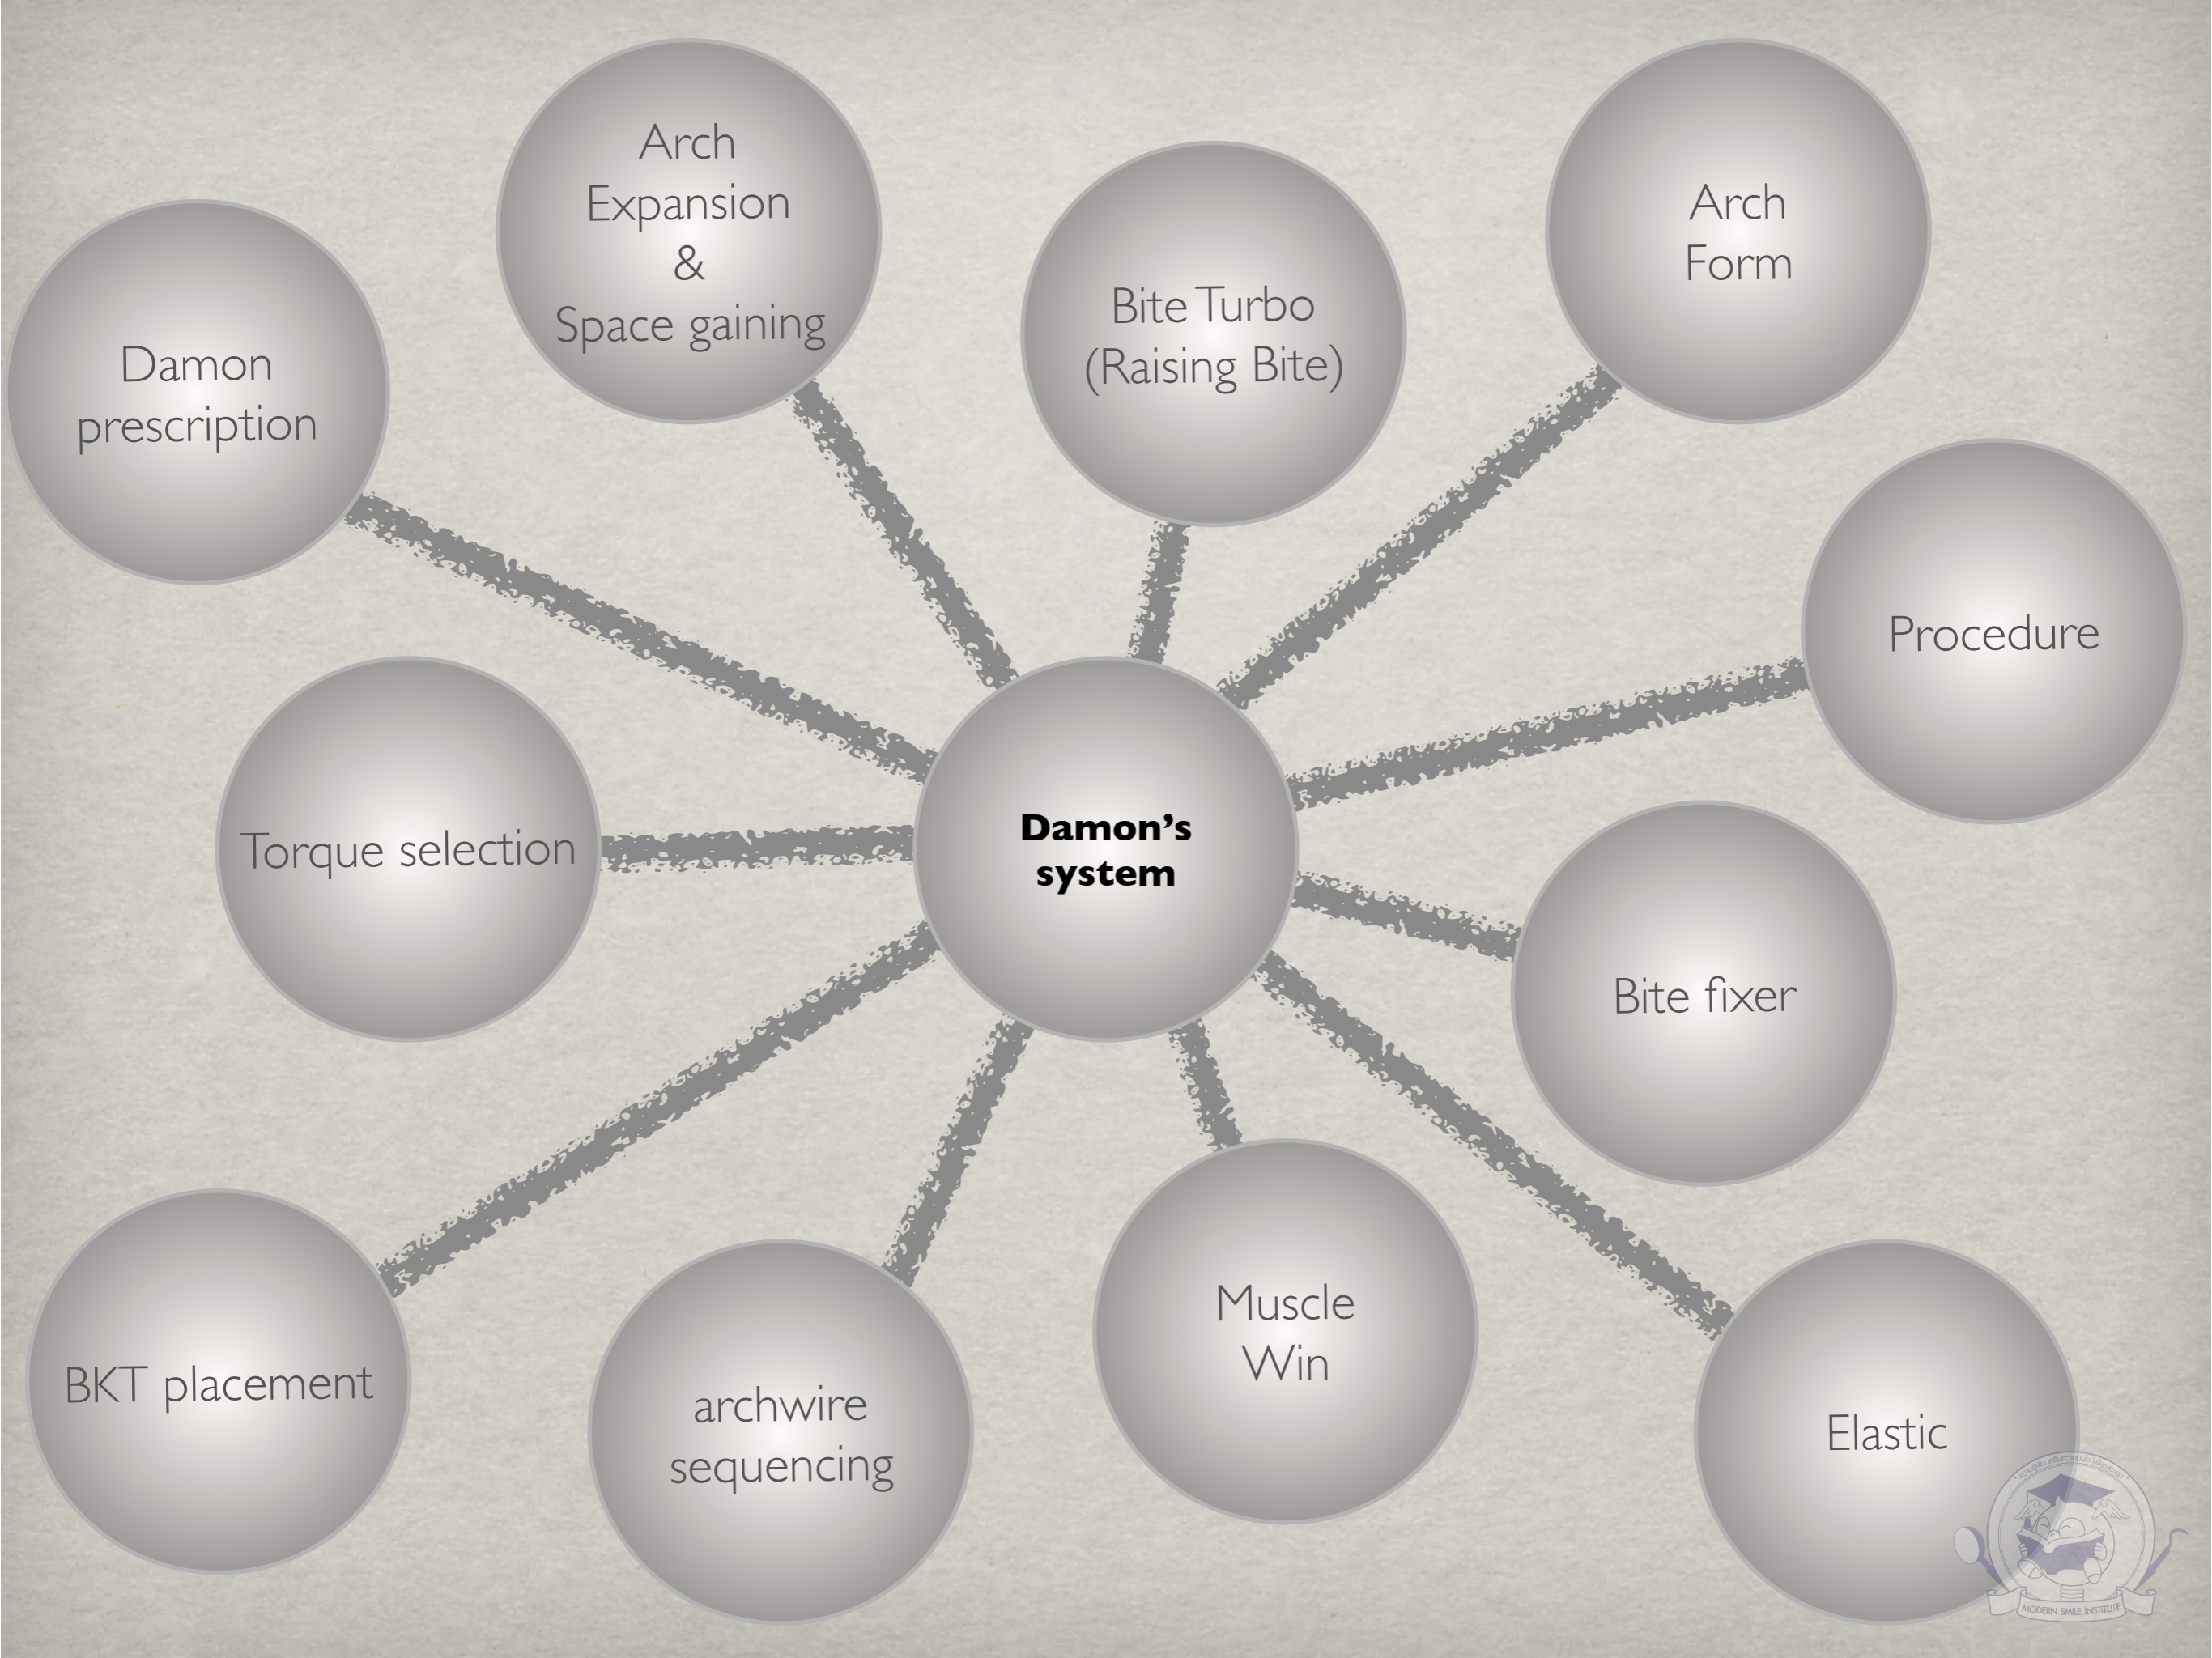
Damon's system

Damon prescription

Arch Expansion & Space gaining

Bite Turbo (Raising Bite)

Arch Form

Procedure

Torque selection

Bite fixer

BKT placement

archwire sequencing

Muscle Win

Elastic

MODERN SMILE INSTITUTE